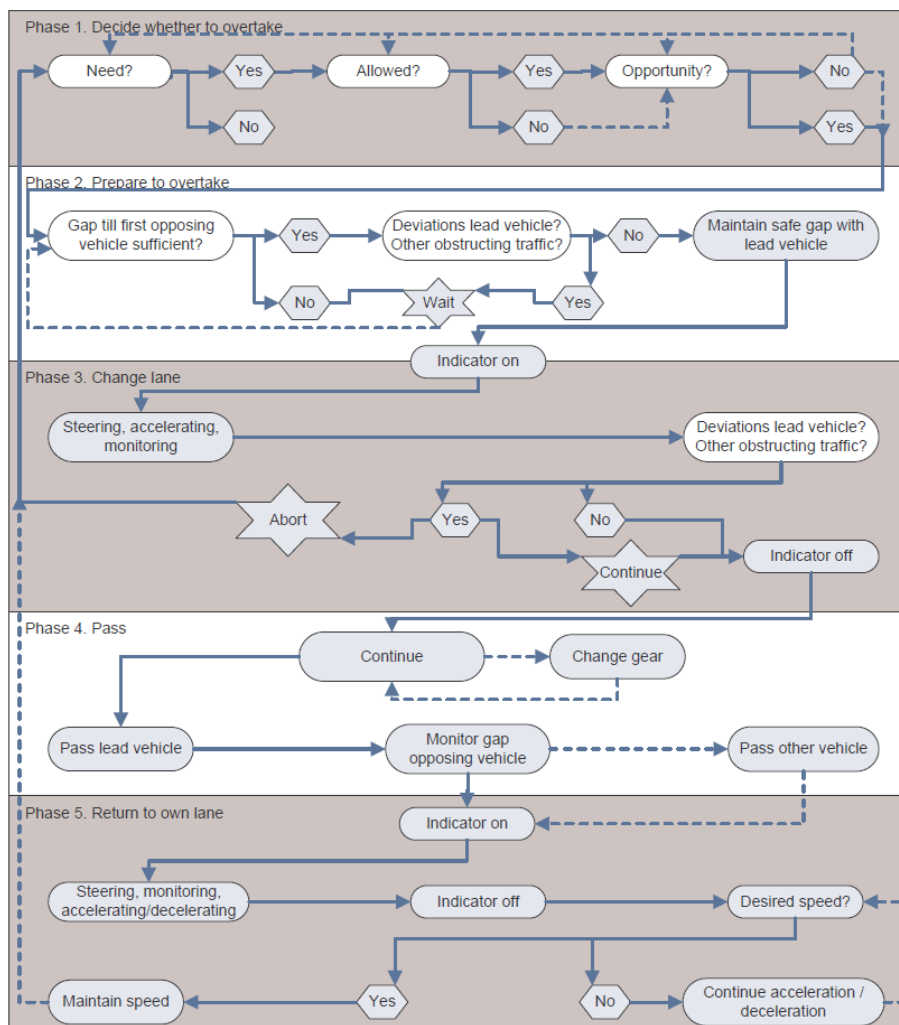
Phase 1. Decide whether to overtake

Need?

Yes

No

Allowed?

Yes

No

Opportunity?

No

Yes

Phase 2. Prepare to overtake

Gap till first opposing vehicle sufficient?

Yes

No

Deviations lead vehicle? Other obstructing traffic?

No

Yes

Wait

Maintain safe gap with lead vehicle

Indicator on

Phase 3. Change lane

Steering, accelerating, monitoring

Deviations lead vehicle? Other obstructing traffic?

Abort

Yes

No

Continue

Indicator off

Phase 4. Pass

Continue

Change gear

Pass lead vehicle

Monitor gap opposing vehicle

Pass other vehicle

Phase 5. Return to own lane

Indicator on

Steering, monitoring, accelerating/decelerating

Indicator off

Desired speed?

Maintain speed

Yes

No

Continue acceleration / deceleration